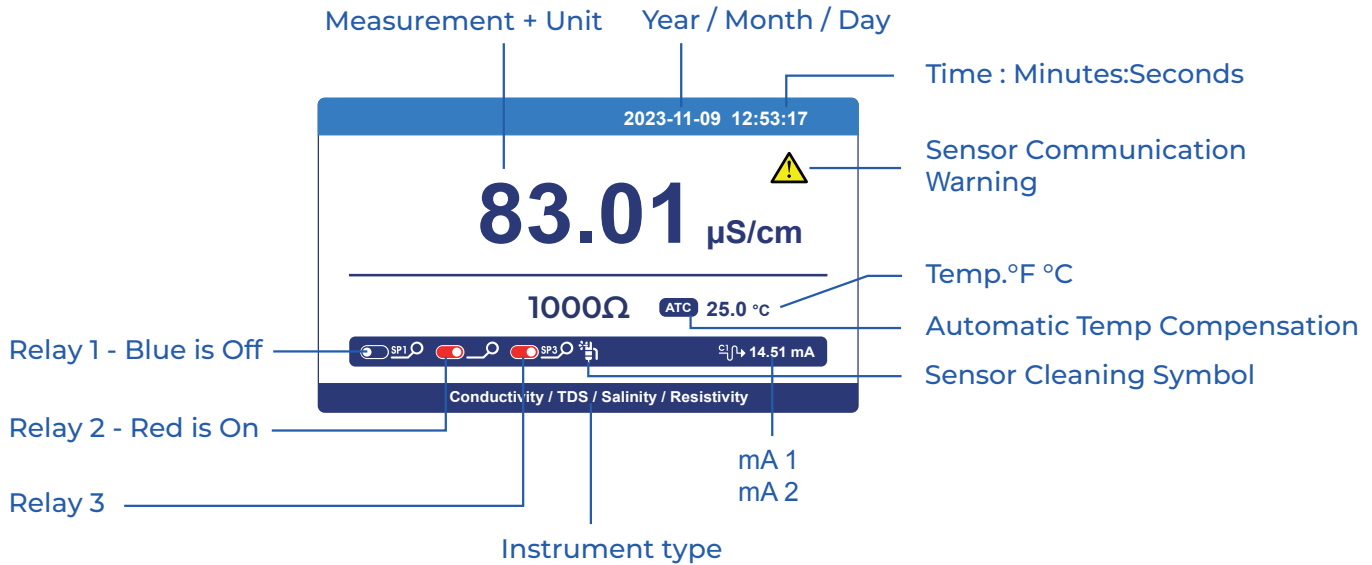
Measurement + Unit

Year / Month / Day

Time : Minutes:Seconds

2023-11-09 12:53:17

Sensor Communication Warning

83.01 µS/cm

Temp.°F °C

1000Ω ATC 25.0 °C

Automatic Temp Compensation

Relay 1 - Blue is Off

SP1 SP3

14.51 mA

Sensor Cleaning Symbol

Conductivity / TDS / Salinity / Resistivity

Relay 2 - Red is On

mA 1
mA 2

Relay 3

Instrument type